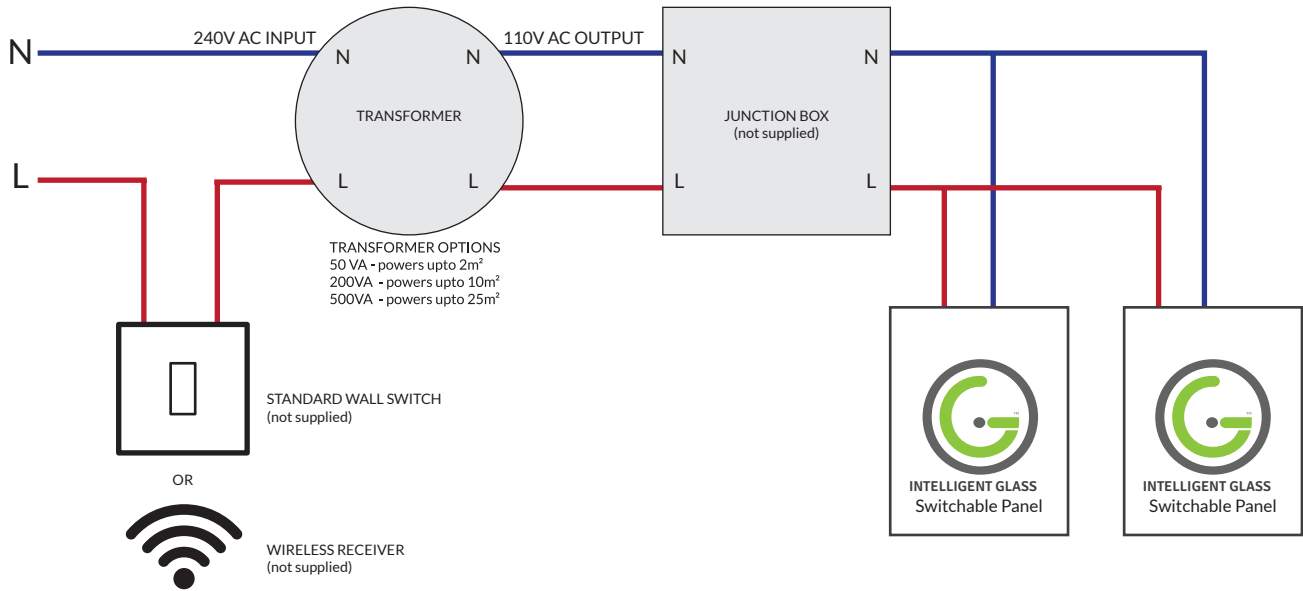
N

240V AC INPUT

N

N

110V AC OUTPUT

N

N

TRANSFORMER

JUNCTION BOX
(not supplied)

L

L

L

L

L

TRANSFORMER OPTIONS
50 VA - powers upto $2m^2$
200VA - powers upto $10m^2$
500VA - powers upto $25m^2$

STANDARD WALL SWITCH
(not supplied)

OR

WIRELESS RECEIVER
(not supplied)

TM

INTELLIGENT GLASS
Switchable Panel

TM

INTELLIGENT GLASS
Switchable Panel